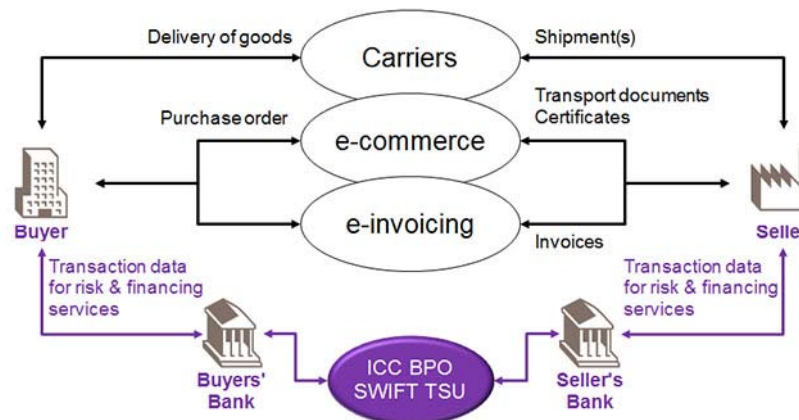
Delivery of goods

Carriers

Shipment(s)

Purchase order

Transport documents
Certificates

e-commerce

e-invoicing

Buyer

Selle

Invoices

Transaction data for risk & financing services

Transaction data for risk & financing services

Buyers' Bank

ICC BPO
SWIFT TSU

Seller's Bank